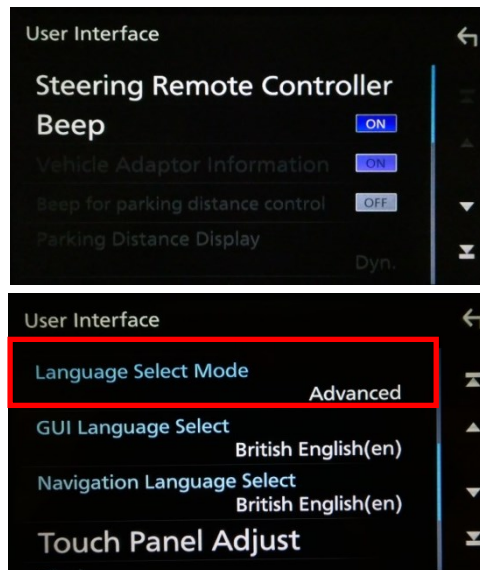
User Interface

Steering Remote Controller

Beep ON

Vehicle Adaptor Information ON

Beep for parking distance control OFF

Parking Distance Display

Dyn.

User Interface

Language Select Mode

Advanced

GUI Language Select

British English(en)

Navigation Language Select

British English(en)

Touch Panel Adjust